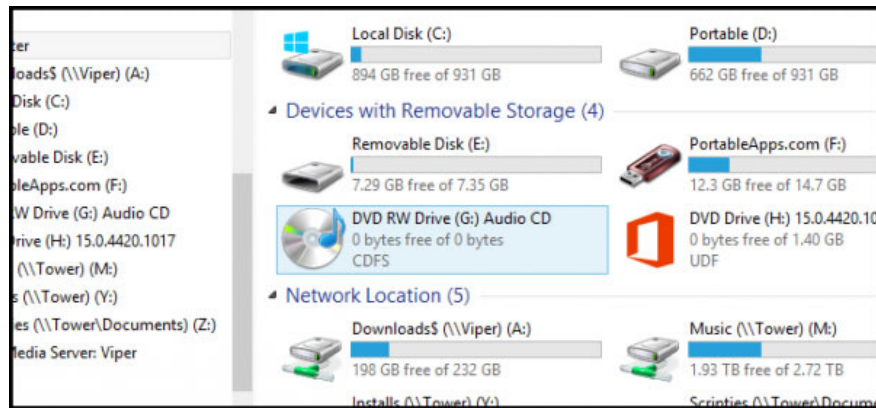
ter
loads$ (\\Viper) (A:)
Disk (C:)
ble (D:)
vable Disk (E:)
bleApps.com (F:)
W Drive (G:) Audio CD
Drive (H:) 15.0.4420.1017
(\\Tower) (M:)
s (\\Tower) (Y:)
es (\\Tower\Documents) (Z:)
Media Server: Viper

Local Disk (C:)
894 GB free of 931 GB

Portable (D:)
662 GB free of 931 GB

Devices with Removable Storage (4)

Removable Disk (E:)
7.29 GB free of 7.35 GB

PortableApps.com (F:)
12.3 GB free of 14.7 GB

DVD RW Drive (G:) Audio CD
0 bytes free of 0 bytes
CDFS

DVD Drive (H:) 15.0.4420.
0 bytes free of 1.40 GB
UDF

Network Location (5)

Downloads$ (\\Viper) (A:)
198 GB free of 232 GB

Music (\\Tower) (M:)
1.93 TB free of 2.72 TB

Installs (\\Tower) (Y:)

Scripties (\\Tower\Docum